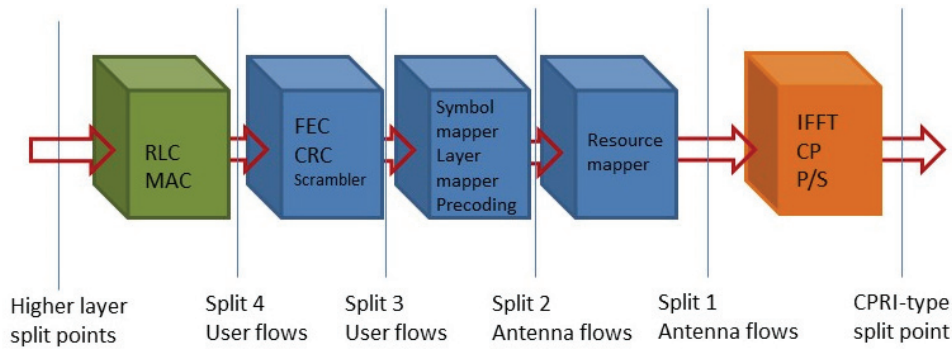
RLC
MAC

FEC
CRC
Scrambler

Symbol
mapper
Layer
mapper
Precoding

Resource
mapper

IFFT
CP
P/S

Higher layer
split points

Split 4
User flows

Split 3
User flows

Split 2
Antenna flows

Split 1
Antenna flows

CPRI-type
split point